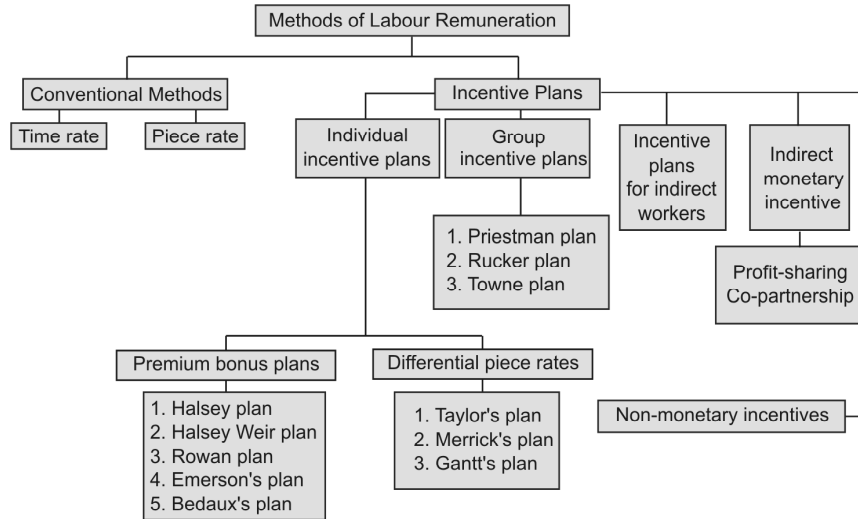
Methods of Labour Remuneration

Conventional Methods

Time rate

Piece rate

Incentive Plans

Individual incentive plans

Group incentive plans

1. Priestman plan
2. Rucker plan
3. Towne plan

Incentive plans for indirect workers

Indirect monetary incentive

Profit-sharing Co-partnership

Premium bonus plans

1. Halsey plan
2. Halsey Weir plan
3. Rowan plan
4. Emerson's plan
5. Bedaux's plan

Differential piece rates

1. Taylor's plan
2. Merrick's plan
3. Gantt's plan

Non-monetary incentives